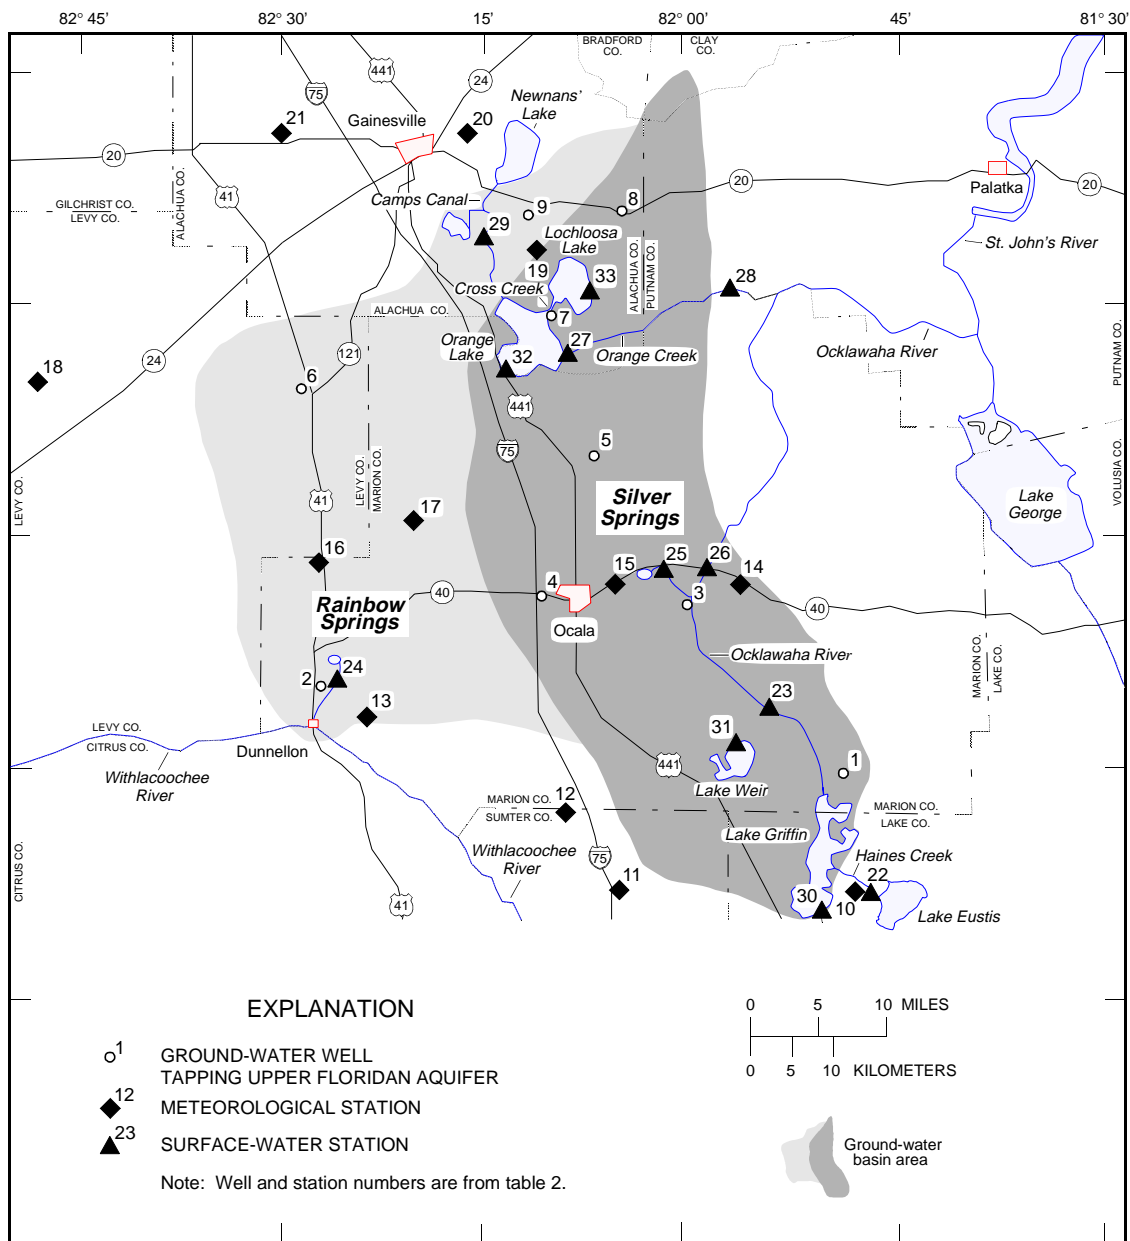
82° 45' 82° 30' 15' 82° 00' 45' 81° 30'

BRADFORD CO. CLAY CO.

441 24 75

Newnans' Lake

21 Gainesville 20

20 20 20

GILCHRIST CO. LEVY CO.

ALACHUA CO.

41

Camps Canal 9 8

Palatka

29 Lochloosa Lake

St. John's River

19 33 ALACHUA CO. PUTNAM CO. 28

Cross Creek

ALACHUA CO. 7

Orange Lake 27

32 Orange Creek

Ocklawaha River

PUTNAM CO.

24 121

18

6

441

5

75

VOLUSIA CO.

LEVY CO. MARION CO.

LEVY CO.

Silver Springs

Lake George

41

17

16

15 25 26 14

Rainbow Springs

40 4

3 40

Ocala

Ocklawaha River

2 24

23

13

31

LEVY CO. CITRUS CO.

1

Dunnellon

441

MARION CO. LAKE CO.

Withlacoochee River

Lake Weir

MARION CO. 12 SUMTER CO.

MARION CO. LAKE CO.

Lake Griffin

Withlacoochee River

75

Haines Creek

11 22

30 10

CITRUS CO.

41

Lake Eustis

EXPLANATION

1 GROUND-WATER WELL TAPPING UPPER FLORIDAN AQUIFER

12 METEOROLOGICAL STATION

23 SURFACE-WATER STATION

Note: Well and station numbers are from table 2.

0 5 10 MILES

0 5 10 KILOMETERS

Ground-water basin area